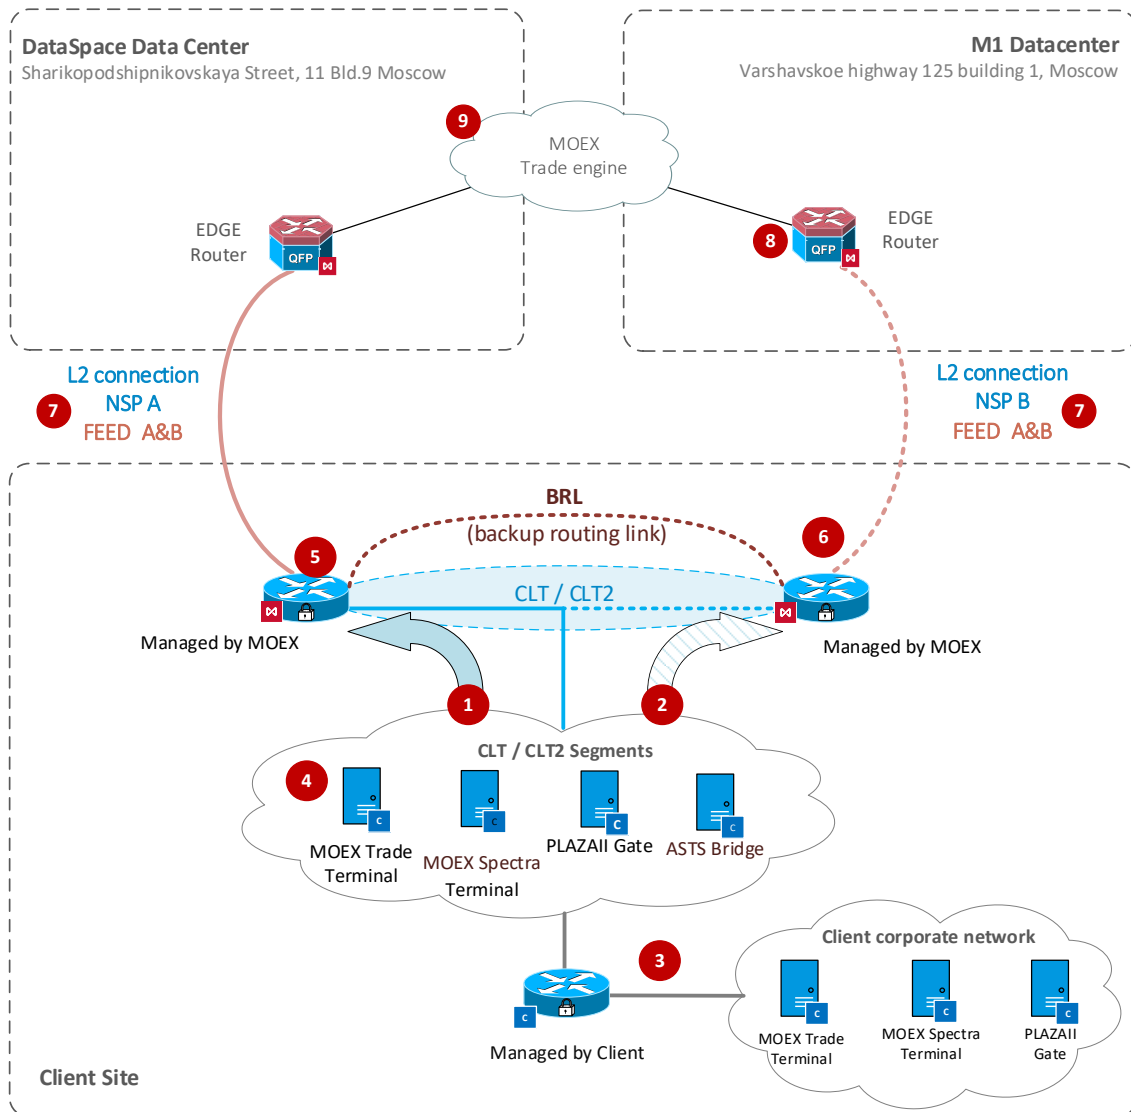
DataSpace Data Center
Sharikopodshipnikovskaya Street, 11 Bld.9 Moscow

M1 Datacenter
Varshavskoe highway 125 building 1, Moscow

9
MOEX
Trade engine

EDGE
Router
QFP

8
QFP
EDGE
Router

L2 connection
NSP A
7
FEED A&B

L2 connection
NSP B
7
FEED A&B

BRL
(backup routing link)

5
6
CLT / CLT2

Managed by MOEX

Managed by MOEX

1
2

CLT / CLT2 Segments
4
C
MOEX Trade Terminal
C
MOEX Spectra Terminal
C
PLAZAII Gate
C
ASTS Bridge

3
Client corporate network
C
MOEX Trade Terminal
C
MOEX Spectra Terminal
C
PLAZAII Gate

C
Managed by Client

Client Site